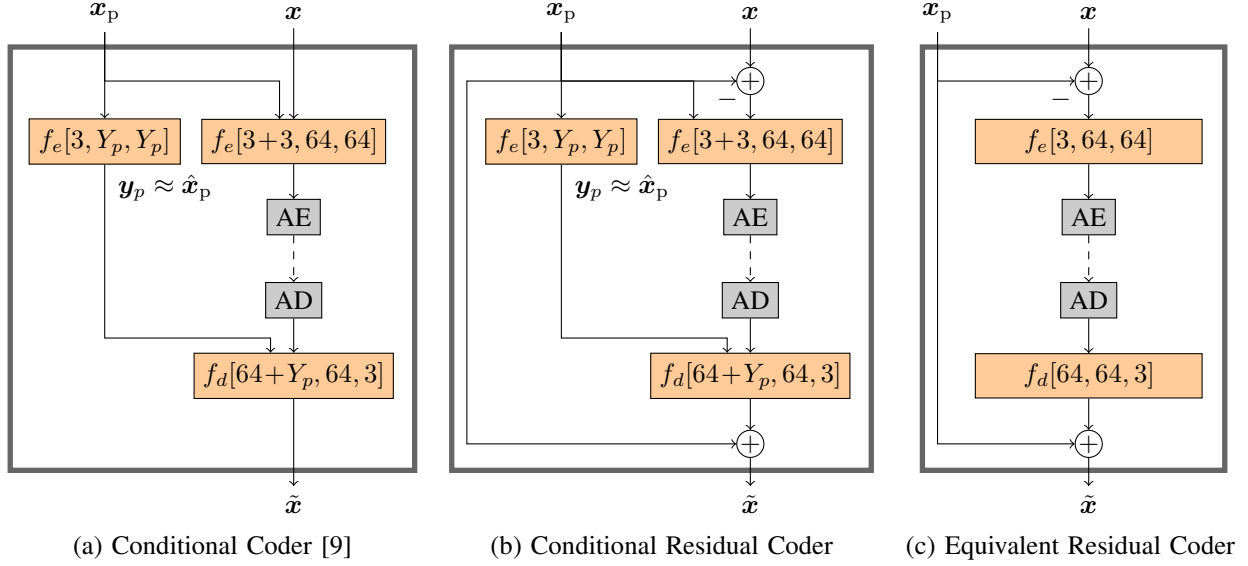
$\boldsymbol{x}_\mathrm{p}$

$\boldsymbol{x}$

$f_e[3, Y_p, Y_p]$

$f_e[3+3, 64, 64]$

$\boldsymbol{y}_p \approx \hat{\boldsymbol{x}}_\mathrm{p}$

AE

AD

$f_d[64+Y_p, 64, 3]$

$\tilde{\boldsymbol{x}}$

(a) Conditional Coder [9]

$\boldsymbol{x}_\mathrm{p}$

$\boldsymbol{x}$

$+$

$-$

$f_e[3, Y_p, Y_p]$

$f_e[3+3, 64, 64]$

$\boldsymbol{y}_p \approx \hat{\boldsymbol{x}}_\mathrm{p}$

AE

AD

$f_d[64+Y_p, 64, 3]$

$+$

$\tilde{\boldsymbol{x}}$

(b) Conditional Residual Coder

$\boldsymbol{x}_\mathrm{p}$

$\boldsymbol{x}$

$+$

$-$

$f_e[3, 64, 64]$

AE

AD

$f_d[64, 64, 3]$

$+$

$\tilde{\boldsymbol{x}}$

(c) Equivalent Residual Coder